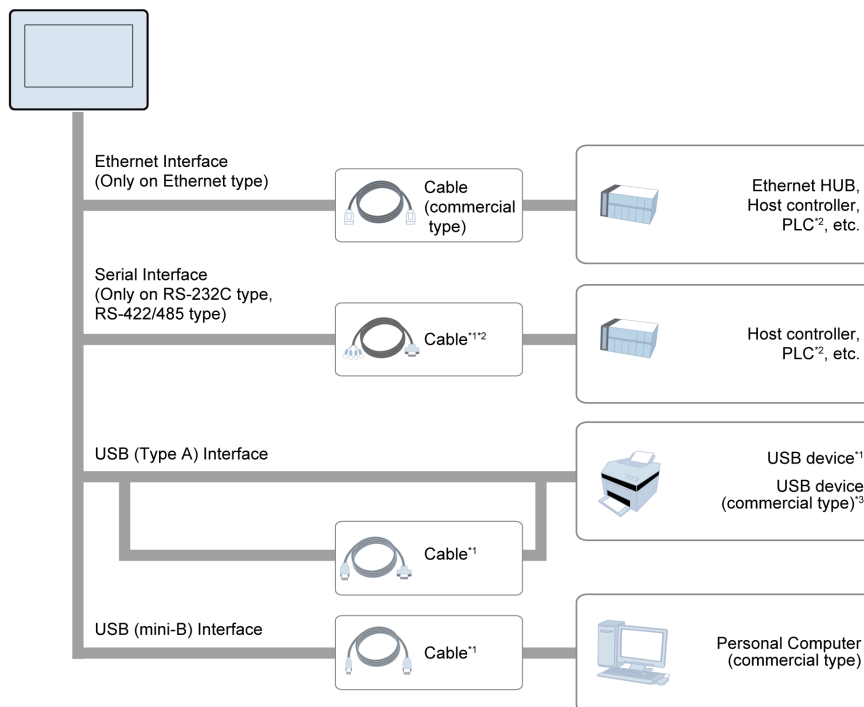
Ethernet Interface
(Only on Ethernet type)

Cable
(commercial type)

Ethernet HUB,
Host controller,
PLC$^{*2}$, etc.

Serial Interface
(Only on RS-232C type, RS-422/485 type)

Cable$^{*1*2}$

Host controller,
PLC$^{*2}$, etc.

USB (Type A) Interface

USB device$^{*1}$

USB device
(commercial type)$^{*3}$

Cable$^{*1}$

USB (mini-B) Interface

Cable$^{*1}$

Personal Computer
(commercial type)